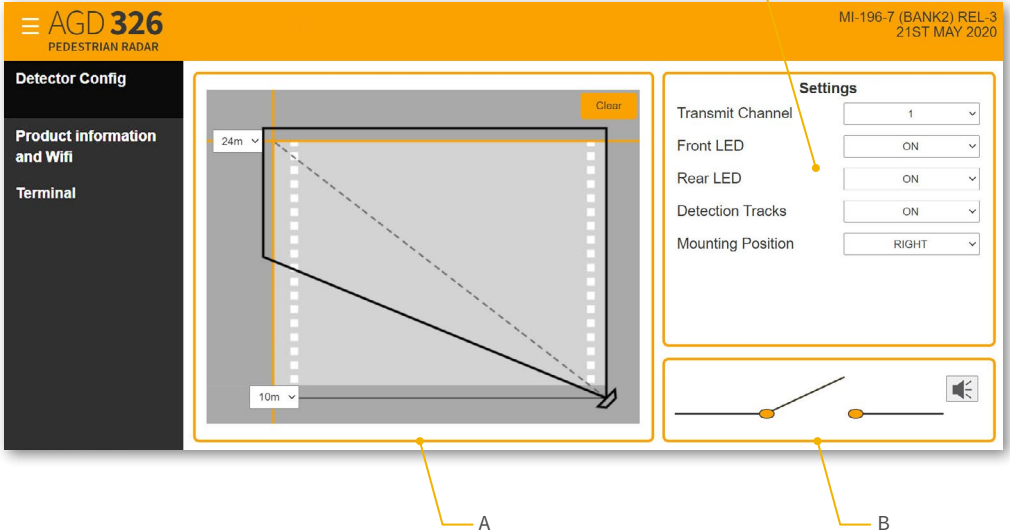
AGD 326
PEDESTRIAN RADAR

MI-196-7 (BANK2) REL-3
21ST MAY 2020

Detector Config

Product information and Wifi

Terminal

Clear

24m

10m

Settings

| | |
|---|---|
| Transmit Channel | 1 |
| Front LED | ON |
| Rear LED | ON |
| Detection Tracks | ON |
| Mounting Position | RIGHT |

A

B